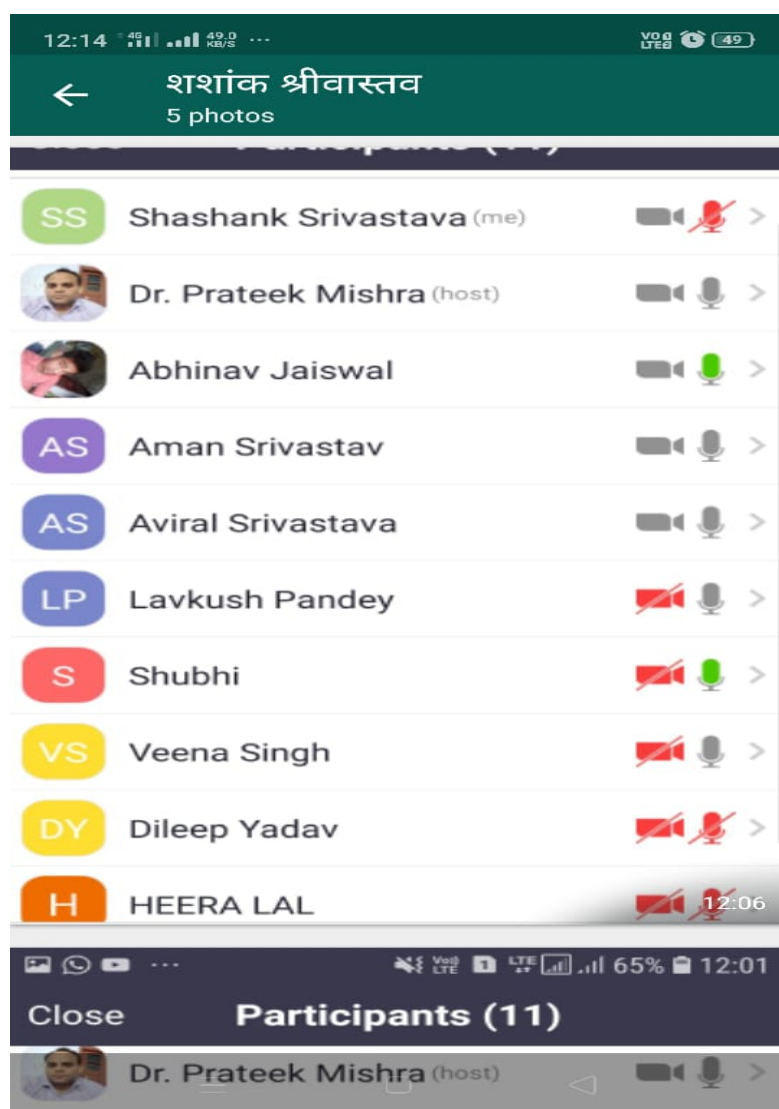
12:14 4G 49.0 KB/S ···
VoLTE 49
←
शशांक श्रीवास्तव
5 photos

SS Shashank Srivastava (me)
Dr. Prateek Mishra (host)
Abhinav Jaiswal
AS Aman Srivastav
AS Aviral Srivastava
LP Lavkush Pandey
S Shubhi
VS Veena Singh
DY Dileep Yadav
H HEERA LAL
12:06

Vo LTE LTE 65% 12:01
Close Participants (11)
Dr. Prateek Mishra (host)